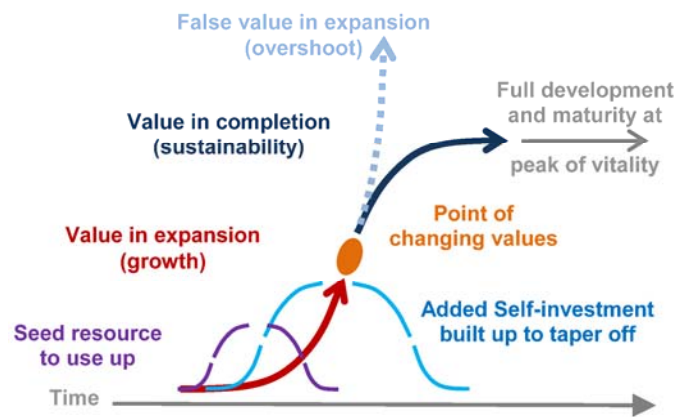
False value in expansion
(overshoot)

Value in completion
(sustainability)

Full development
and maturity at
peak of vitality

Point of
changing values

Value in expansion
(growth)

Added Self-investment
built up to taper off

Seed resource
to use up

Time